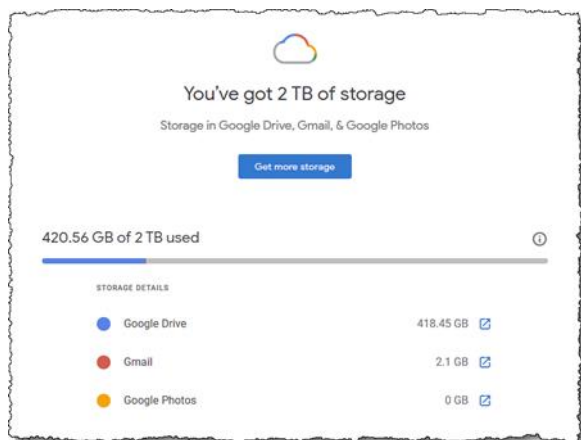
You've got 2 TB of storage

Storage in Google Drive, Gmail, & Google Photos

Get more storage

420.56 GB of 2 TB used

STORAGE DETAILS

| | |
|---|---|
| Google Drive | 418.45 GB |
| Gmail | 2.1 GB |
| Google Photos | 0 GB |